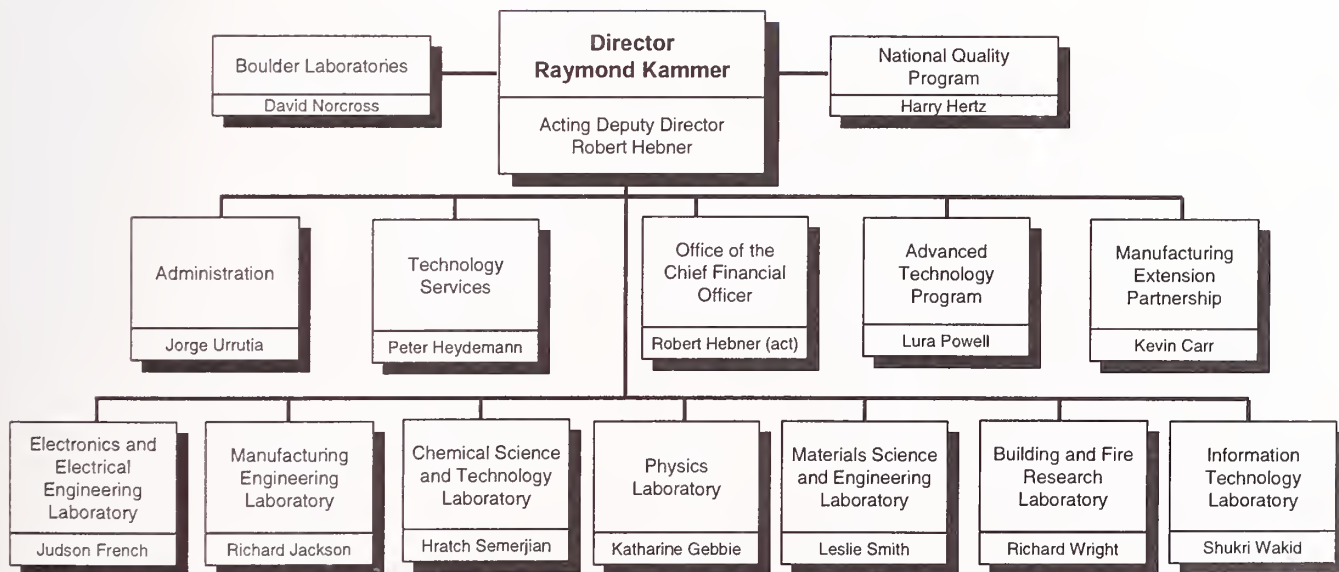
Boulder Laboratories
David Norcross

Director
Raymond Kammer

Acting Deputy Director
Robert Hebner

National Quality Program
Harry Hertz

Administration
Jorge Urrutia

Technology Services
Peter Heydemann

Office of the Chief Financial Officer
Robert Hebner (act)

Advanced Technology Program
Lura Powell

Manufacturing Extension Partnership
Kevin Carr

Electronics and Electrical Engineering Laboratory
Judson French

Manufacturing Engineering Laboratory
Richard Jackson

Chemical Science and Technology Laboratory
Hratch Semerjian

Physics Laboratory
Katharine Gebbie

Materials Science and Engineering Laboratory
Leslie Smith

Building and Fire Research Laboratory
Richard Wright

Information Technology Laboratory
Shukri Wakid